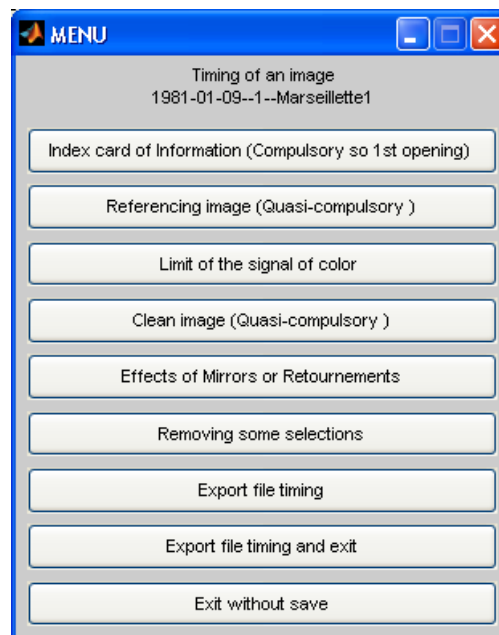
MENU

Timing of an image
1981-01-09--1--Marseillette1

Index card of Information (Compulsory so 1st opening)

Referencing image (Quasi-compulsory )

Limit of the signal of color

Clean image (Quasi-compulsory )

Effects of Mirrors or Retournements

Removing some selections

Export file timing

Export file timing and exit

Exit without save